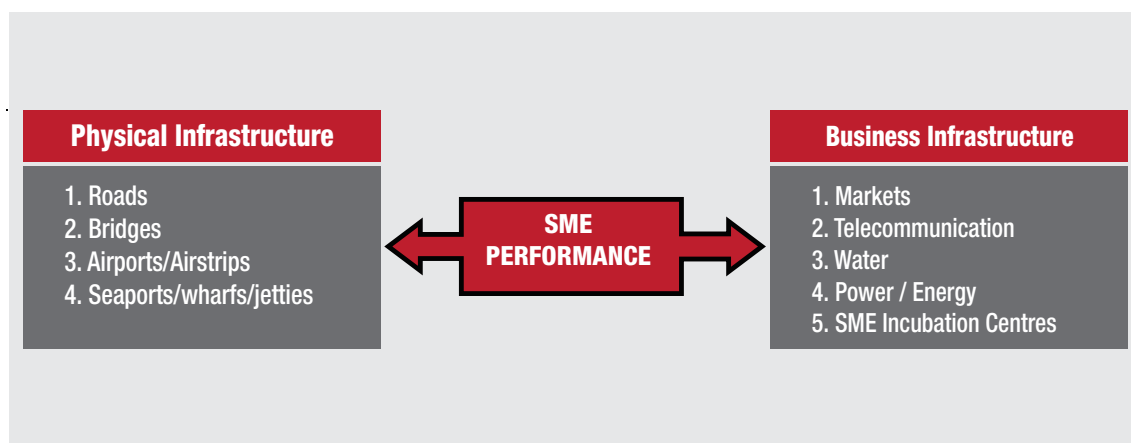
Physical Infrastructure

1. Roads
2. Bridges
3. Airports/Airstrips
4. Seaports/wharfs/jetties

SME PERFORMANCE

Business Infrastructure

1. Markets
2. Telecommunication
3. Water
4. Power / Energy
5. SME Incubation Centres